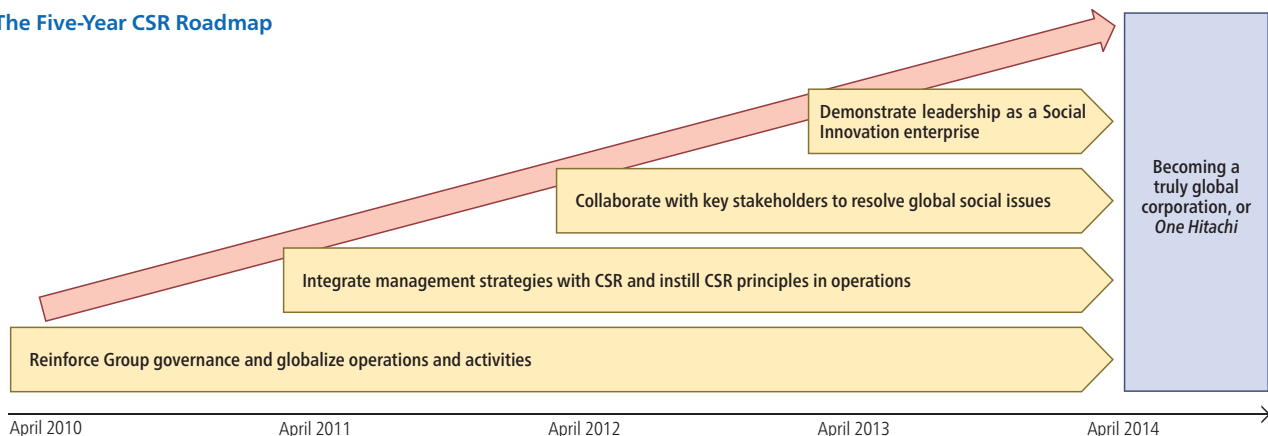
The Five-Year CSR Roadmap

Demonstrate leadership as a Social Innovation enterprise

Collaborate with key stakeholders to resolve global social issues

Integrate management strategies with CSR and instill CSR principles in operations

Reinforce Group governance and globalize operations and activities

Becoming a truly global corporation, or *One Hitachi*

April 2010 April 2011 April 2012 April 2013 April 2014